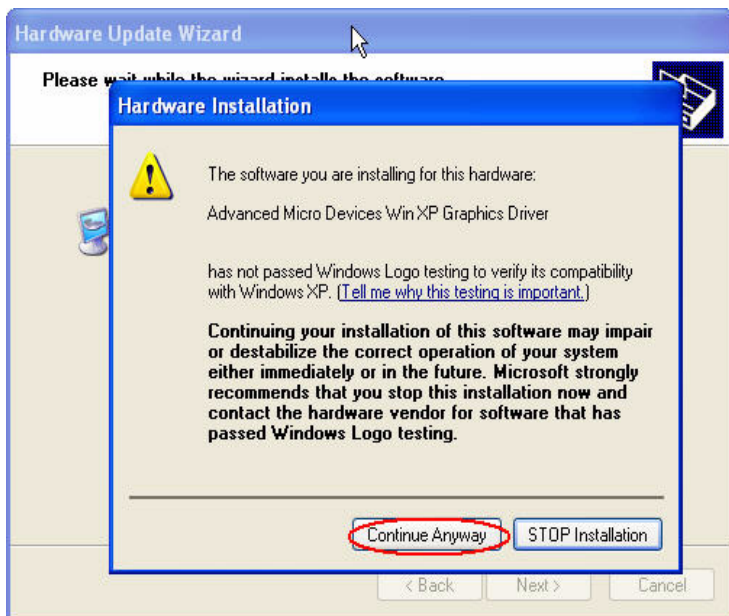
Hardware Update Wizard

Please wait while the wizard installs the software...

Hardware Installation

The software you are installing for this hardware:

Advanced Micro Devices Win XP Graphics Driver

has not passed Windows Logo testing to verify its compatibility with Windows XP. (Tell me why this testing is important.)

Continuing your installation of this software may impair or destabilize the correct operation of your system either immediately or in the future. Microsoft strongly recommends that you stop this installation now and contact the hardware vendor for software that has passed Windows Logo testing.

Continue Anyway STOP Installation

< Back Next > Cancel